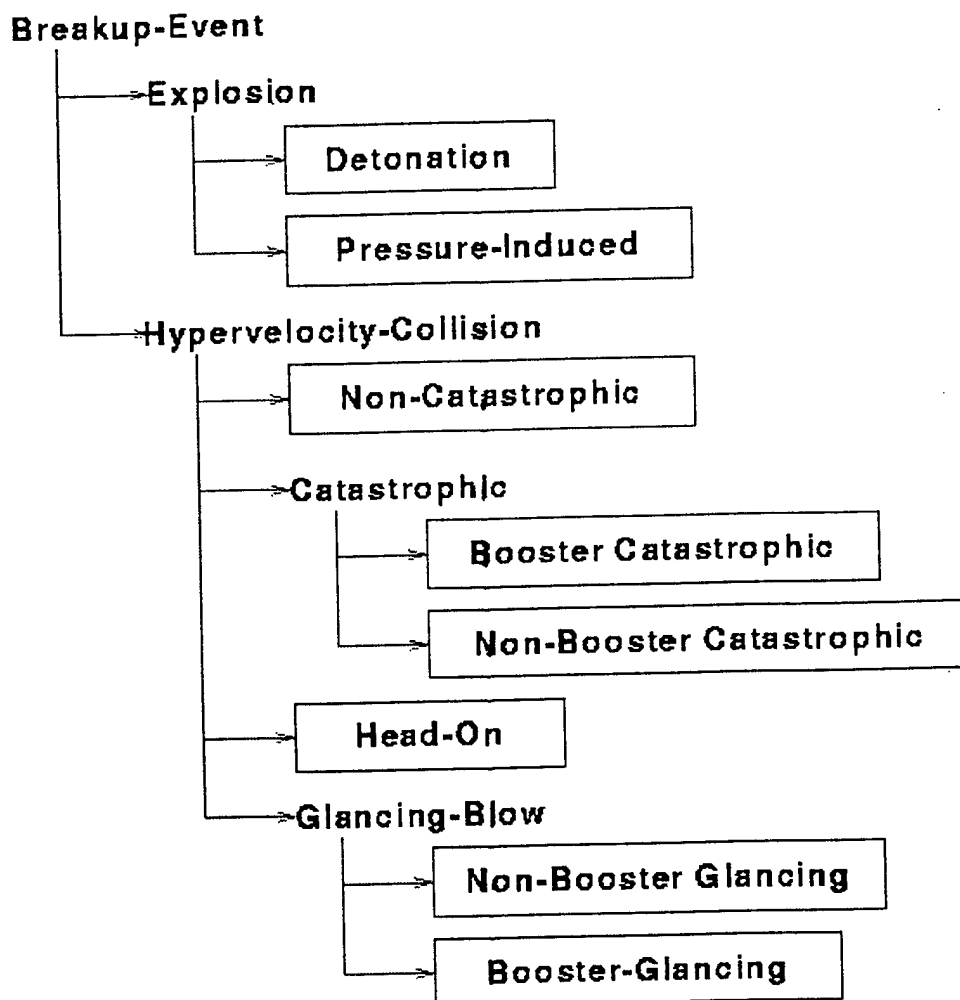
Breakup-Event

Explosion

Detonation

Pressure-Induced

Hypervelocity-Collision

Non-Catastrophic

Catastrophic

Booster Catastrophic

Non-Booster Catastrophic

Head-On

Glancing-Blow

Non-Booster Glancing

Booster-Glancing